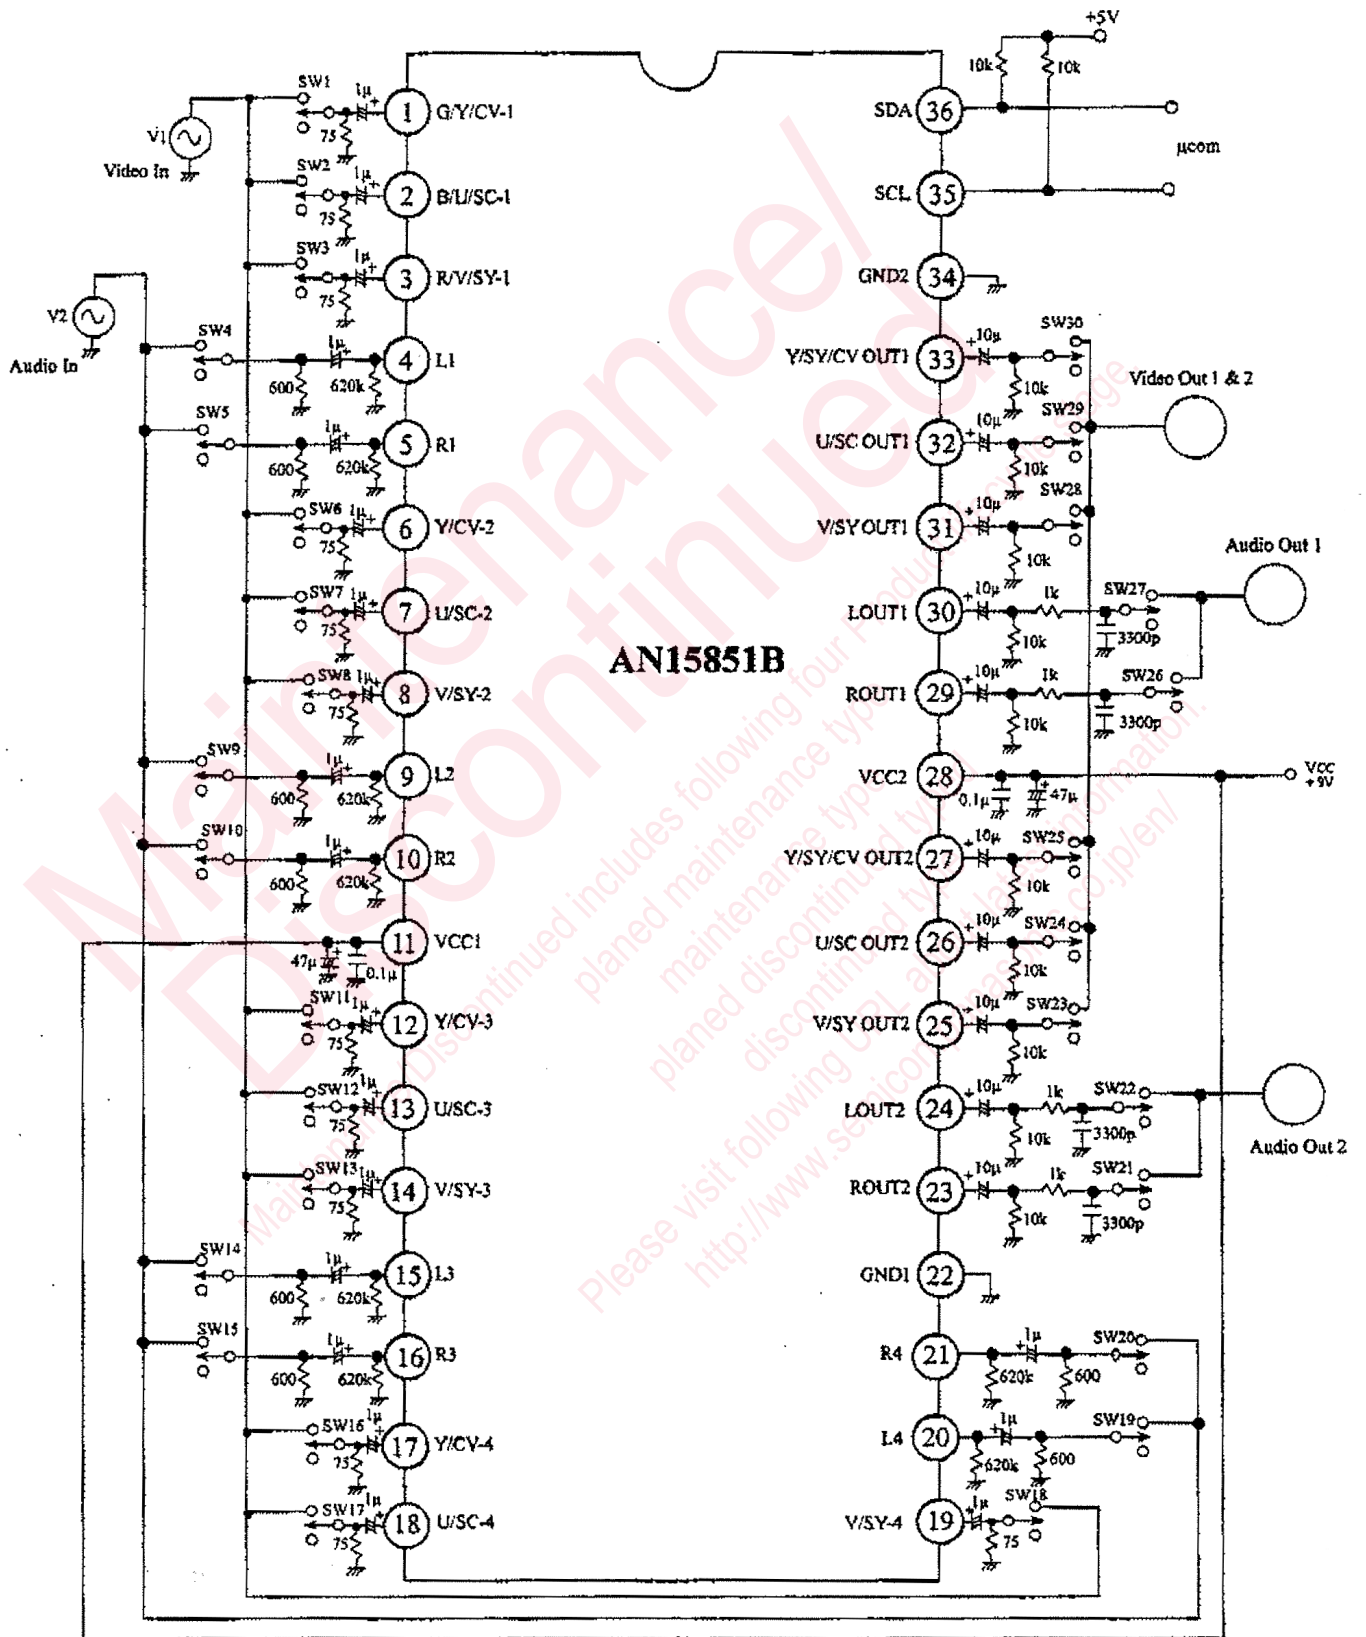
Maintenance/
Discontinued

Maintenance/Discontinued includes following four Product lifecycle stage.
planed maintenance type
maintenance type
planed discontinued typed
discontinued type

Please visit following URL about latest information.
http://www.semicon.panasonic.co.jp/en/

AN15851B

+5V
10k
10k
SDA 36
SCL 35
μcom
GND2 34
SW30
10μ
Y/SY/CV OUT1 33
10k
Video Out 1 & 2
SW29
10μ
U/SC OUT1 32
10k
SW28
10μ
V/SY OUT1 31
10k
Audio Out 1
10μ
1k
SW27
LOUT1 30
10k
3300p
10μ
1k
SW26
ROUT1 29
10k
3300p
VCC2 28
0.1μ
47μ
Vcc +9V
10μ
SW25
Y/SY/CV OUT2 27
10k
10μ
SW24
U/SC OUT2 26
10k
10μ
SW23
V/SY OUT2 25
10k
10μ
1k
SW22
LOUT2 24
10k
3300p
Audio Out 2
10μ
1k
SW21
ROUT2 23
10k
3300p
GND1 22
1μ
SW20
R4 21
620k
600
1μ
SW19
L4 20
620k
600
SW18
1μ
V/SY-4 19
75

SW1
1μ
V1
Video In
1 G/Y/CV-1
75
SW2
1μ
2 B/U/SC-1
75
SW3
1μ
3 R/V/SY-1
75
V2
Audio In
SW4
1μ
4 L1
600
620k
SW5
1μ
5 R1
600
620k
SW6
1μ
6 Y/CV-2
75
SW7
1μ
7 U/SC-2
75
SW8
1μ
8 V/SY-2
75
SW9
1μ
9 L2
600
620k
SW10
1μ
10 R2
600
620k
11 VCC1
47μ
0.1μ
SW11
1μ
12 Y/CV-3
75
SW12
1μ
13 U/SC-3
75
SW13
1μ
14 V/SY-3
75
SW14
1μ
15 L3
600
620k
SW15
1μ
16 R3
600
620k
SW16
1μ
17 Y/CV-4
75
SW17
1μ
18 U/SC-4
75